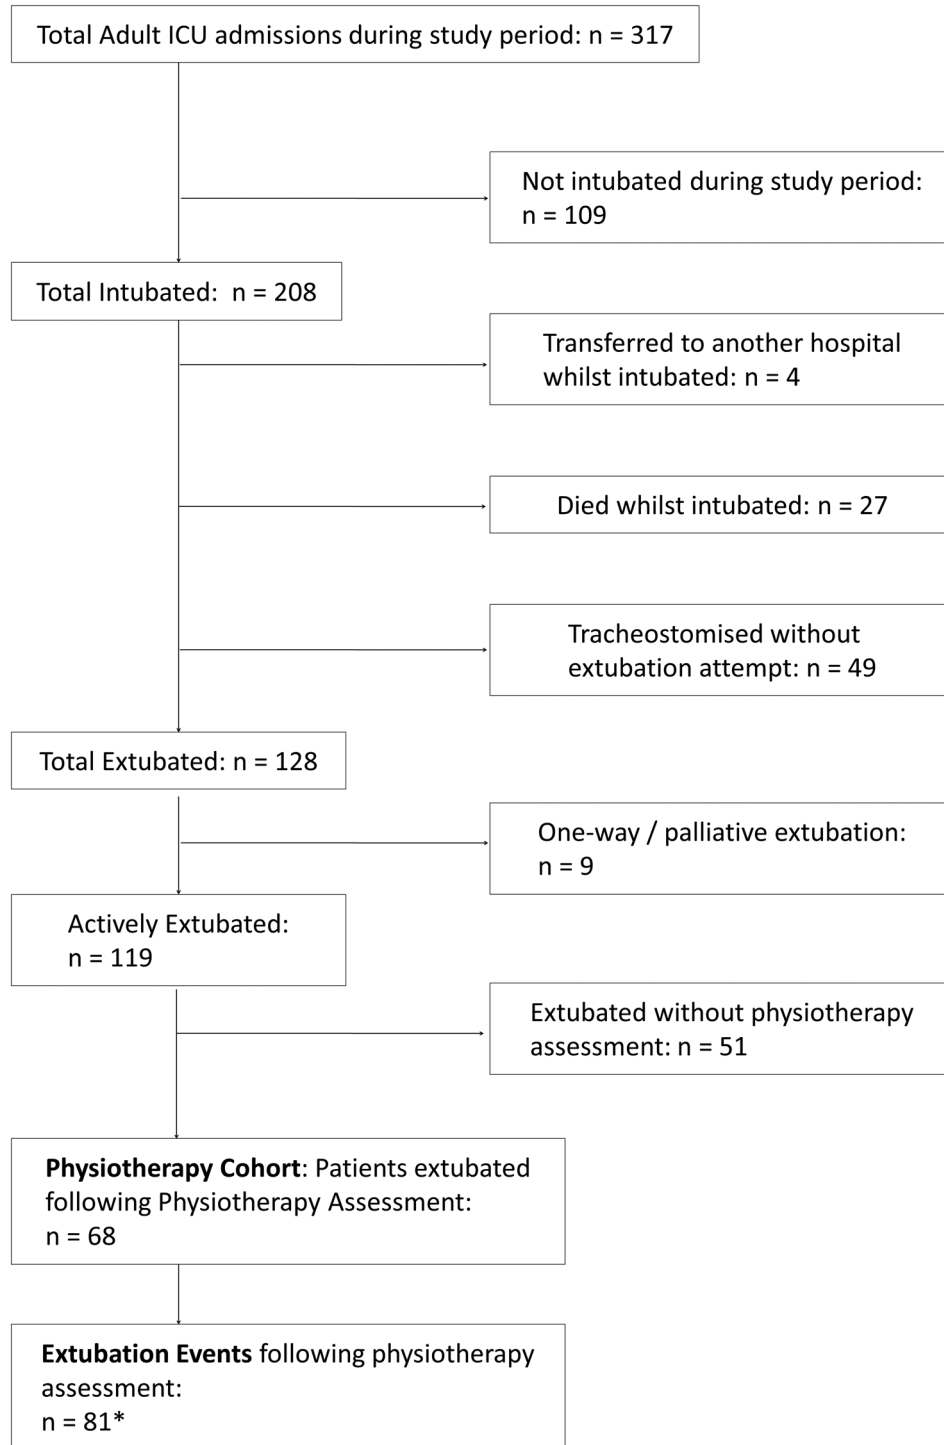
Total Adult ICU admissions during study period: n = 317

Not intubated during study period: n = 109

Total Intubated: n = 208

Transferred to another hospital whilst intubated: n = 4

Died whilst intubated: n = 27

Tracheostomised without extubation attempt: n = 49

Total Extubated: n = 128

One-way / palliative extubation: n = 9

Actively Extubated: n = 119

Extubated without physiotherapy assessment: n = 51

**Physiotherapy Cohort**: Patients extubated following Physiotherapy Assessment: n = 68

**Extubation Events** following physiotherapy assessment: n = 81*